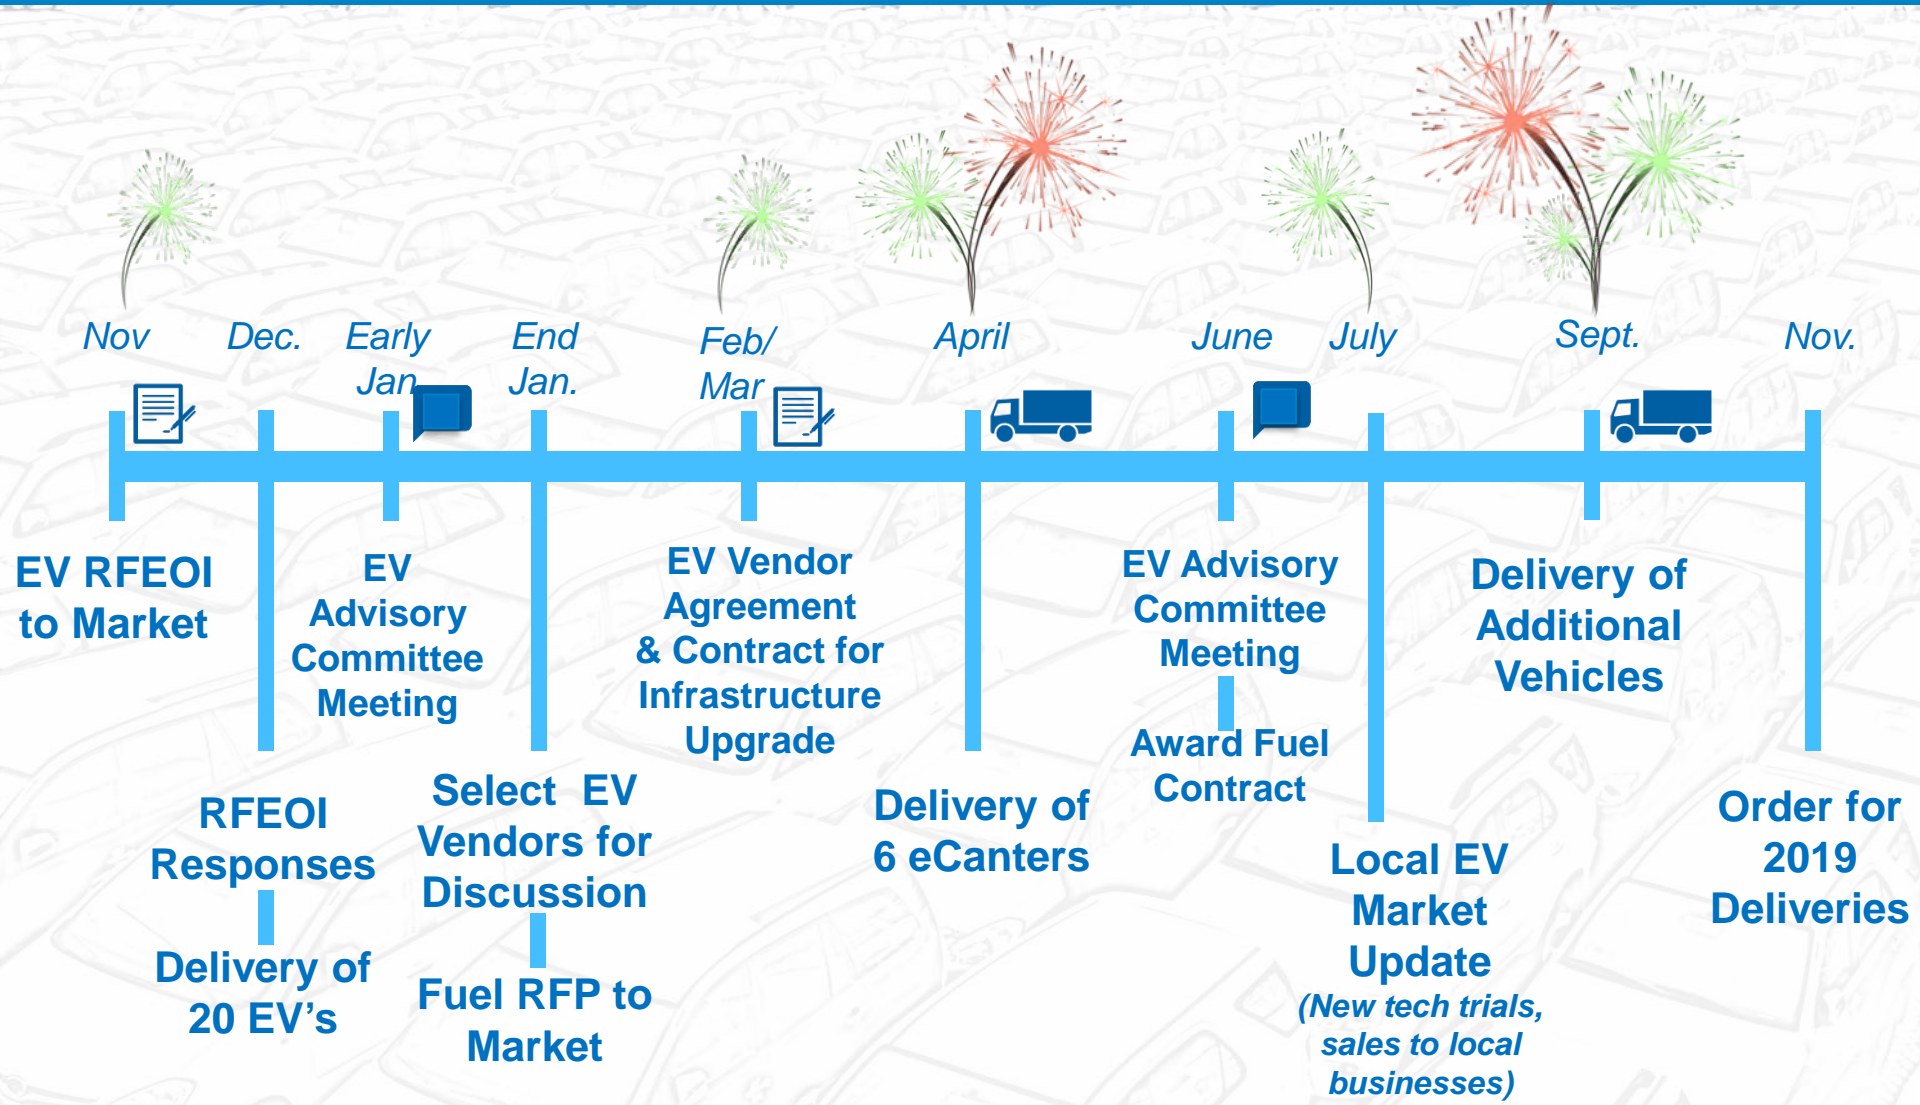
Nov

Dec.

Early Jan

End Jan.

Feb/ Mar

April

June

July

Sept.

Nov.

EV RFEOI to Market

RFEOI Responses

Delivery of 20 EV’s

EV Advisory Committee Meeting

Select EV Vendors for Discussion

Fuel RFP to Market

EV Vendor Agreement & Contract for Infrastructure Upgrade

Delivery of 6 eCanters

EV Advisory Committee Meeting

Award Fuel Contract

Local EV Market Update

(New tech trials, sales to local businesses)

Delivery of Additional Vehicles

Order for 2019 Deliveries